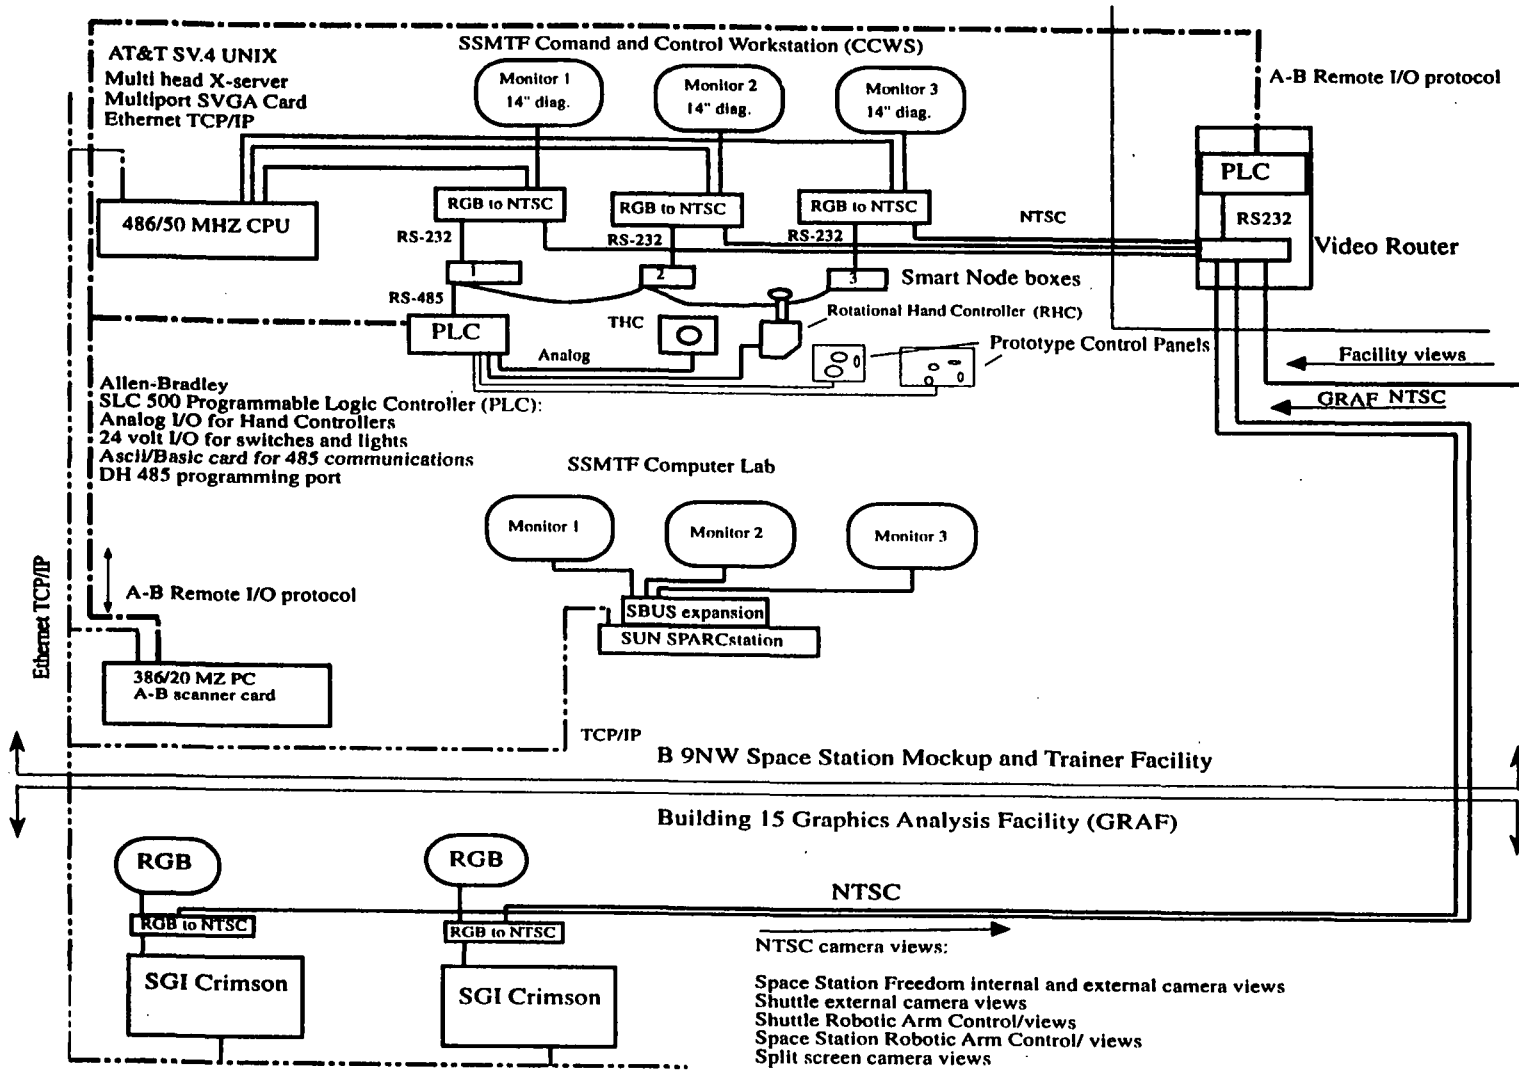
AT&T SV.4 UNIX
Multi head X-server
Multiport SVGA Card
Ethernet TCP/IP

SSMTF Comand and Control Workstation (CCWS)

Monitor 1
14" diag.

Monitor 2
14" diag.

Monitor 3
14" diag.

A-B Remote I/O protocol

PLC

RS232

Video Router

486/50 MHZ CPU

RGB to NTSC

RGB to NTSC

RGB to NTSC

NTSC

RS-232

RS-232

RS-232

1

2

3

Smart Node boxes

RS-485

Rotational Hand Controller (RHC)

PLC

THC

Analog

Prototype Control Panels

Facility views

GRAF NTSC

Allen-Bradley
SLC 500 Programmable Logic Controller (PLC):
Analog I/O for Hand Controllers
24 volt I/O for switches and lights
Ascii/Basic card for 485 communications
DH 485 programming port

SSMTF Computer Lab

Monitor 1

Monitor 2

Monitor 3

Ethernet TCP/IP

A-B Remote I/O protocol

SBUS expansion

SUN SPARCstation

386/20 MZ PC
A-B scanner card

TCP/IP

B 9NW Space Station Mockup and Trainer Facility

Building 15 Graphics Analysis Facility (GRAF)

RGB

RGB

NTSC

RGB to NTSC

RGB to NTSC

SGI Crimson

SGI Crimson

NTSC camera views:

Space Station Freedom internal and external camera views
Shuttle external camera views
Shuttle Robotic Arm Control/views
Space Station Robotic Arm Control/ views
Split screen camera views